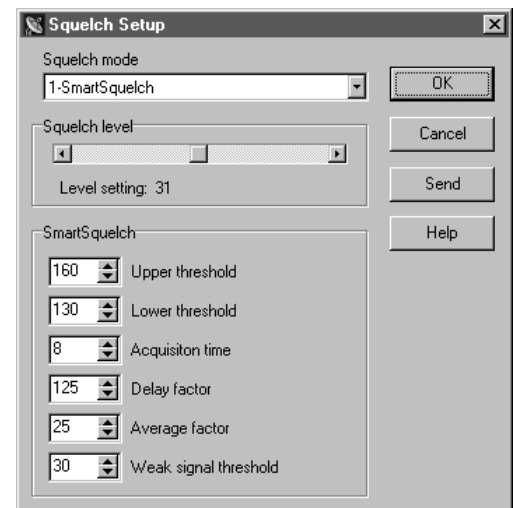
Squelch Setup

Squelch mode
1-SmartSquelch

OK
Cancel
Send
Help

Squelch level
Level setting: 31

SmartSquelch
160 Upper threshold
130 Lower threshold
8 Acquisiton time
125 Delay factor
25 Average factor
30 Weak signal threshold